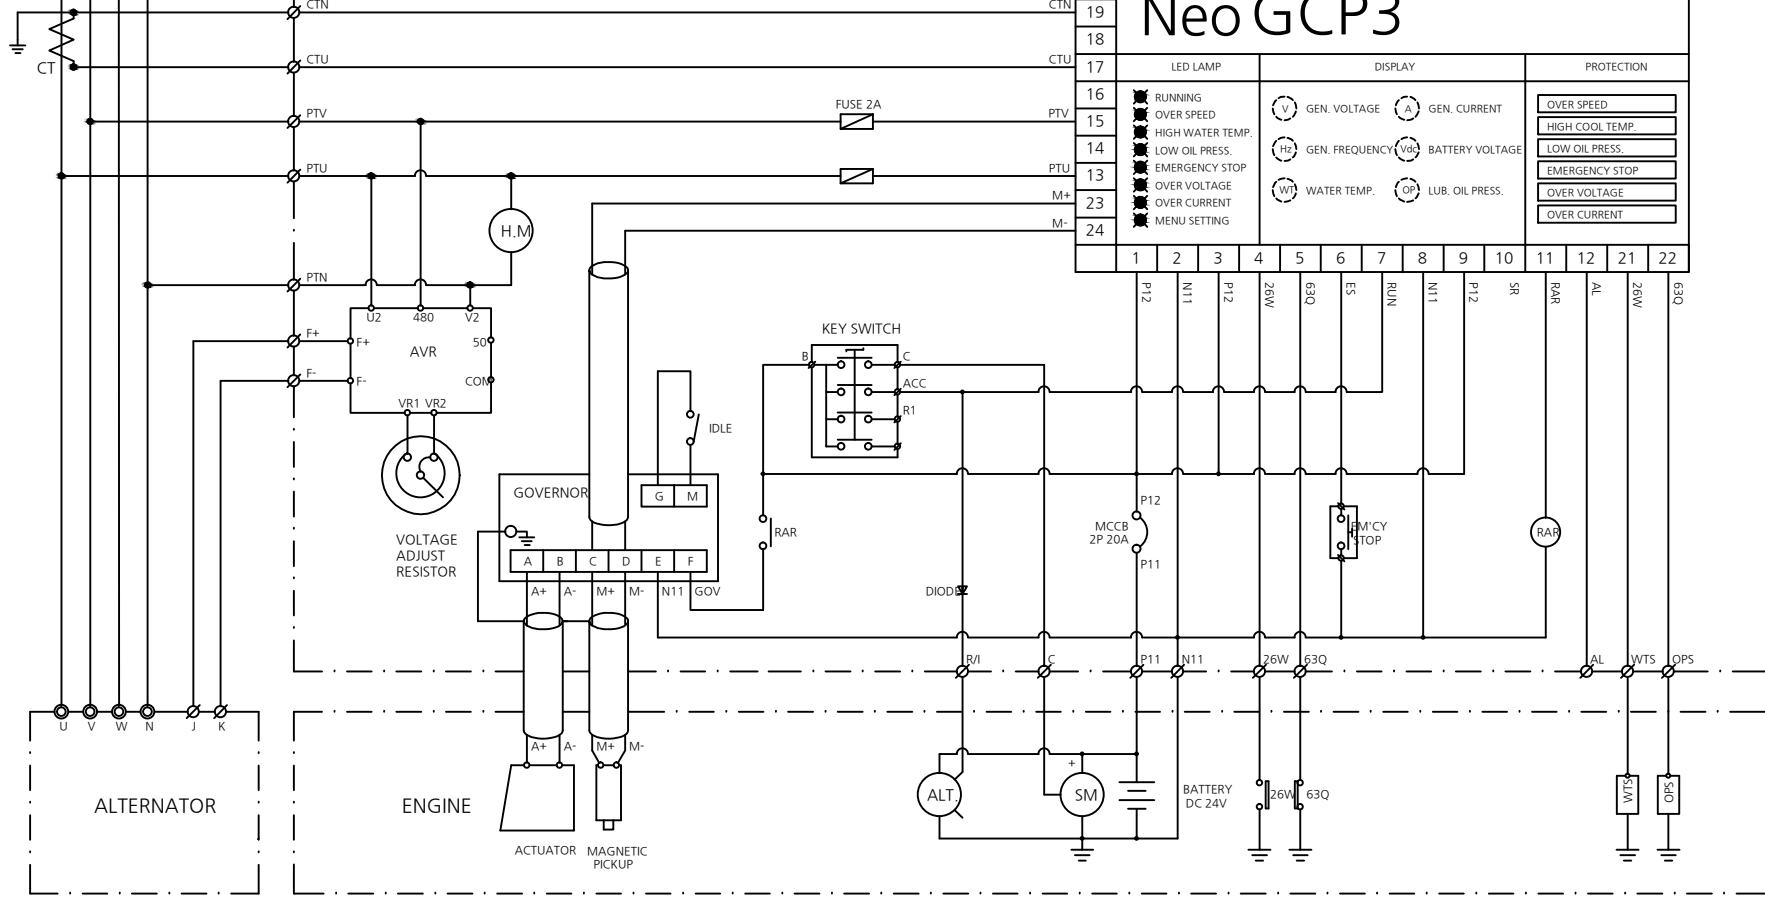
Neo GCP3

CT
CTN
CTU
PTV
PTU
PTN
CTN
CTU
FUSE 2A
PTV
PTU
M+
M-
19
18
17
16
15
14
13
23
24

| LED LAMP | DISPLAY | PROTECTION |
|---|---|---|
| RUNNING<br>OVER SPEED<br>HIGH WATER TEMP.<br>LOW OIL PRESS.<br>EMERGENCY STOP<br>OVER VOLTAGE<br>OVER CURRENT<br>MENU SETTING | V GEN. VOLTAGE<br>A GEN. CURRENT<br>Hz GEN. FREQUENCY<br>Vdc BATTERY VOLTAGE<br>WT WATER TEMP.<br>OP LUB. OIL PRESS. | OVER SPEED<br>HIGH COOL TEMP.<br>LOW OIL PRESS.<br>EMERGENCY STOP<br>OVER VOLTAGE<br>OVER CURRENT |

| 1 | 2 | 3 | 4 | 5 | 6 | 7 | 8 | 9 | 10 | 11 | 12 | 21 | 22 |
|---|---|---|---|---|---|---|---|---|---|---|---|---|---|
| P12 | N11 | P12 | 26W | 63Q | ES | RUN | N11 | P12 | SR | RAR | AL | 26W | 63Q |

H.M
U2 480 V2
F+
F-
F+
F-
AVR
50
COM
VR1 VR2
VOLTAGE ADJUST RESISTOR
KEY SWITCH
B
C
ACC
R1
IDLE
GOVERNOR
G M
A B C D E F
A+ A- M+ M- N11 GOV
RAR
P12
MCCB 2P 20A
P11
EM'CY STOP
RAR
DIODE
R/I
C
P11
N11
26W
63Q
AL
WTS
OPS
U V W N J K
ALTERNATOR
ENGINE
A+ A- M+ M-
ACTUATOR
MAGNETIC PICKUP
ALT.
+
SM
BATTERY DC 24V
26W
63Q
WTS
OPS